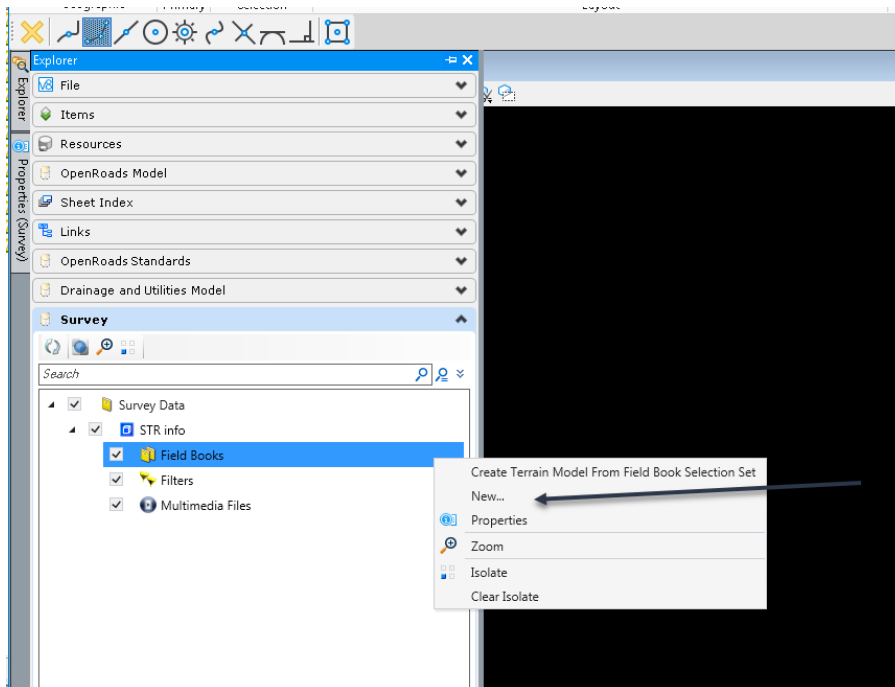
Geographic Primary Selection Layout

Explorer

Explorer

Properties (Survey)

File

Items

Resources

OpenRoads Model

Sheet Index

Links

OpenRoads Standards

Drainage and Utilities Model

Survey

Search

Survey Data

STR info

Field Books

Filters

Multimedia Files

Create Terrain Model From Field Book Selection Set

New...

Properties

Zoom

Isolate

Clear Isolate